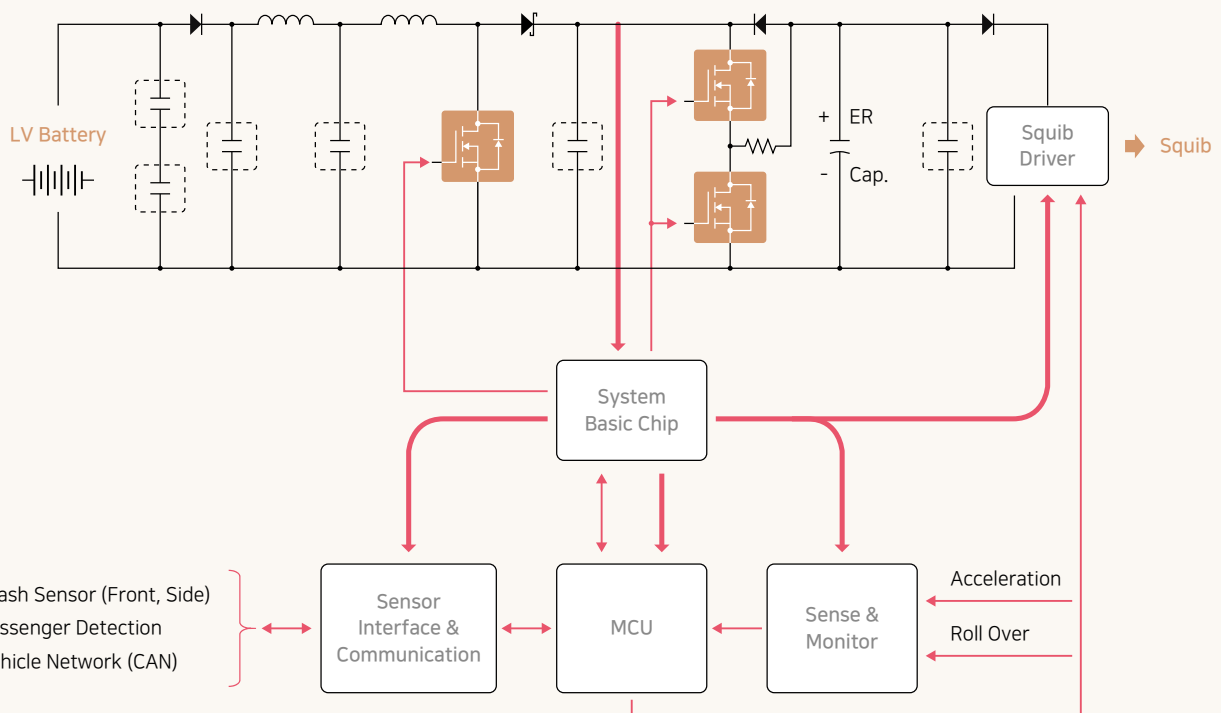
LV Battery

+ ER

- Cap.

Squib Driver

Squib

System Basic Chip

ash Sensor (Front, Side)
ssenger Detection
hicle Network (CAN)

Sensor Interface & Communication

MCU

Sense & Monitor

Acceleration

Roll Over